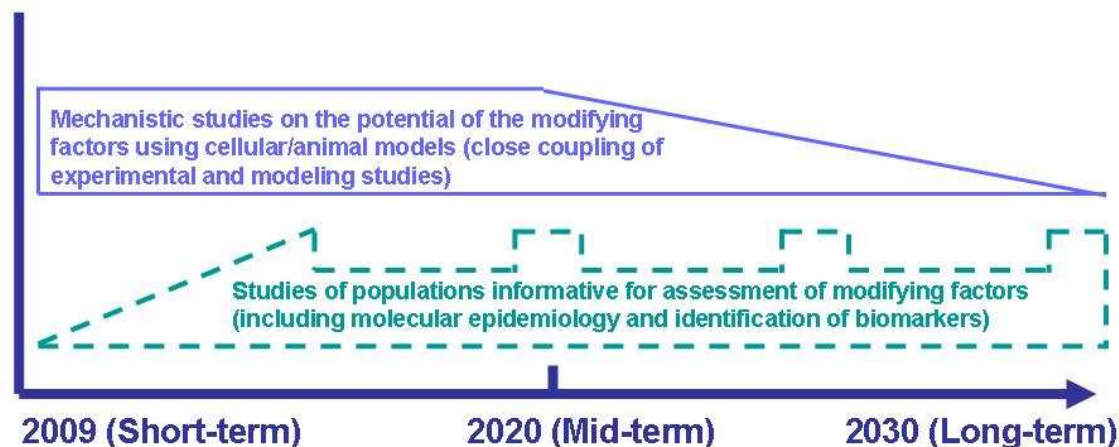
Mechanistic studies on the potential of the modifying factors using cellular/animal models (close coupling of experimental and modeling studies)

Studies of populations informative for assessment of modifying factors (including molecular epidemiology and identification of biomarkers)

2009 (Short-term)

2020 (Mid-term)

2030 (Long-term)